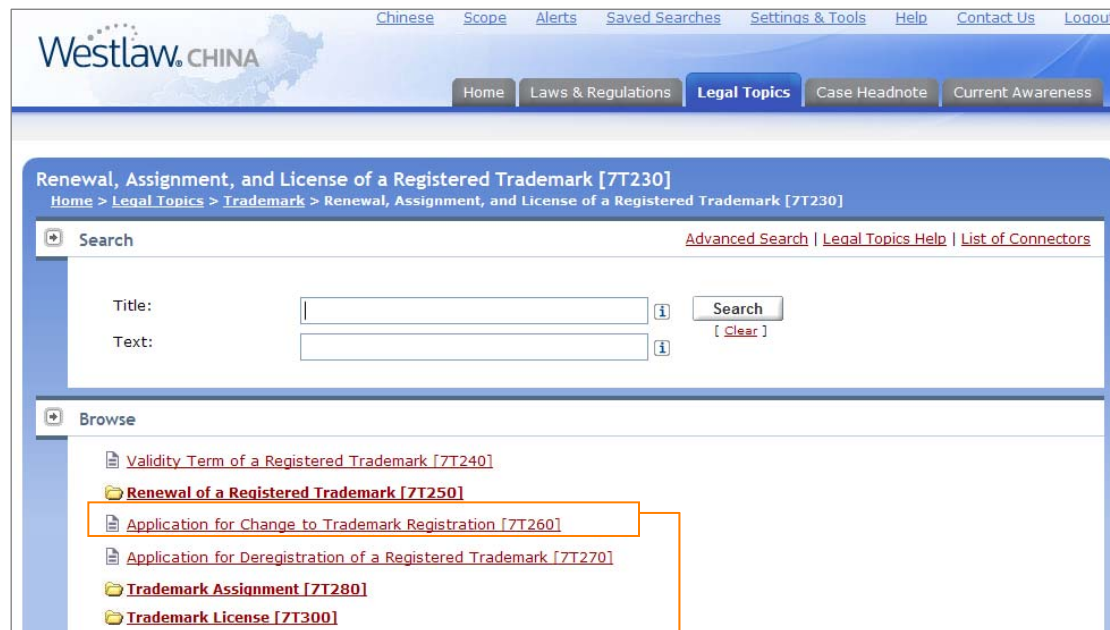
Westlaw. CHINA

Chinese Scope Alerts Saved Searches Settings & Tools Help Contact Us Logou

Home Laws & Regulations Legal Topics Case Headnote Current Awareness

Renewal, Assignment, and License of a Registered Trademark [7T230]

Home > Legal Topics > Trademark > Renewal, Assignment, and License of a Registered Trademark [7T230]

Search

Advanced Search | Legal Topics Help | List of Connectors

Title:

Text:

Search

[ Clear ]

Browse

Validity Term of a Registered Trademark [7T240]

Renewal of a Registered Trademark [7T250]

Application for Change to Trademark Registration [7T260]

Application for Deregistration of a Registered Trademark [7T270]

Trademark Assignment [7T280]

Trademark License [7T300]